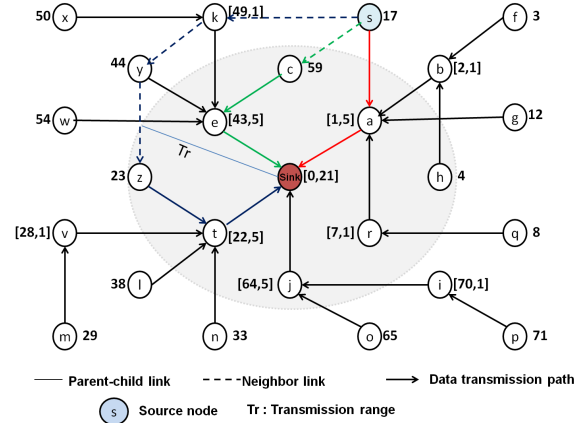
50 x
k [49,1]
s 17
f 3
44 y
c 59
b [2,1]
54 w
e [43,5]
[1,5] a
g 12
Tr
23 z
Sink [0,21]
h 4
[28,1] v
t [22,5]
[7,1] r
q 8
38 l
[64,5] j
i [70,1]
m 29
n 33
o 65
p 71

Parent-child link
Neighbor link
Data transmission path
s Source node
Tr : Transmission range